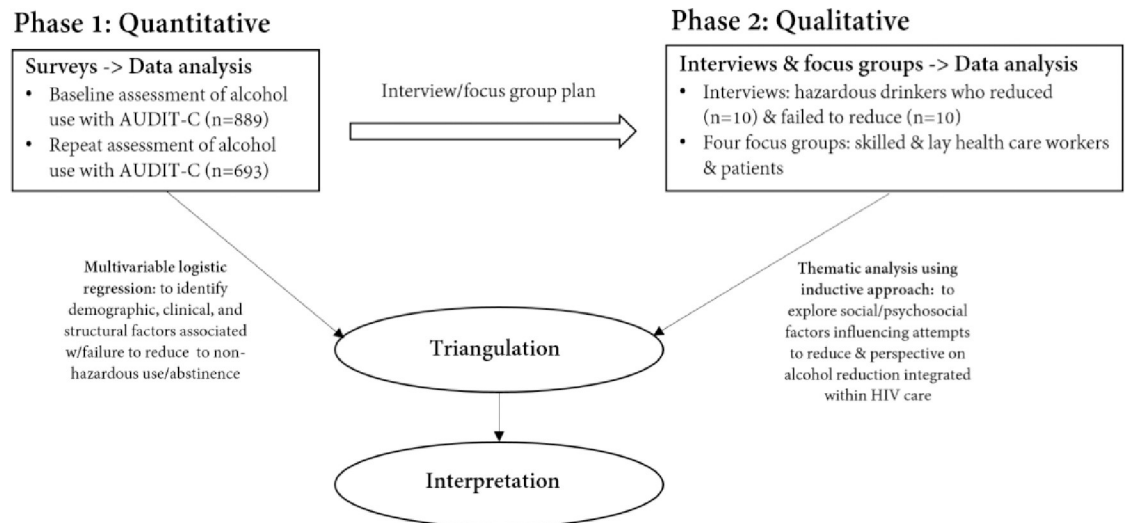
Phase 1: Quantitative

Surveys -> Data analysis
• Baseline assessment of alcohol use with AUDIT-C (n=889)
• Repeat assessment of alcohol use with AUDIT-C (n=693)

Interview/focus group plan

Phase 2: Qualitative

Interviews & focus groups -> Data analysis
• Interviews: hazardous drinkers who reduced (n=10) & failed to reduce (n=10)
• Four focus groups: skilled & lay health care workers & patients

Multivariable logistic regression: to identify demographic, clinical, and structural factors associated w/failure to reduce to non-hazardous use/abstinence

Thematic analysis using inductive approach: to explore social/psychosocial factors influencing attempts to reduce & perspective on alcohol reduction integrated within HIV care

Triangulation

Interpretation